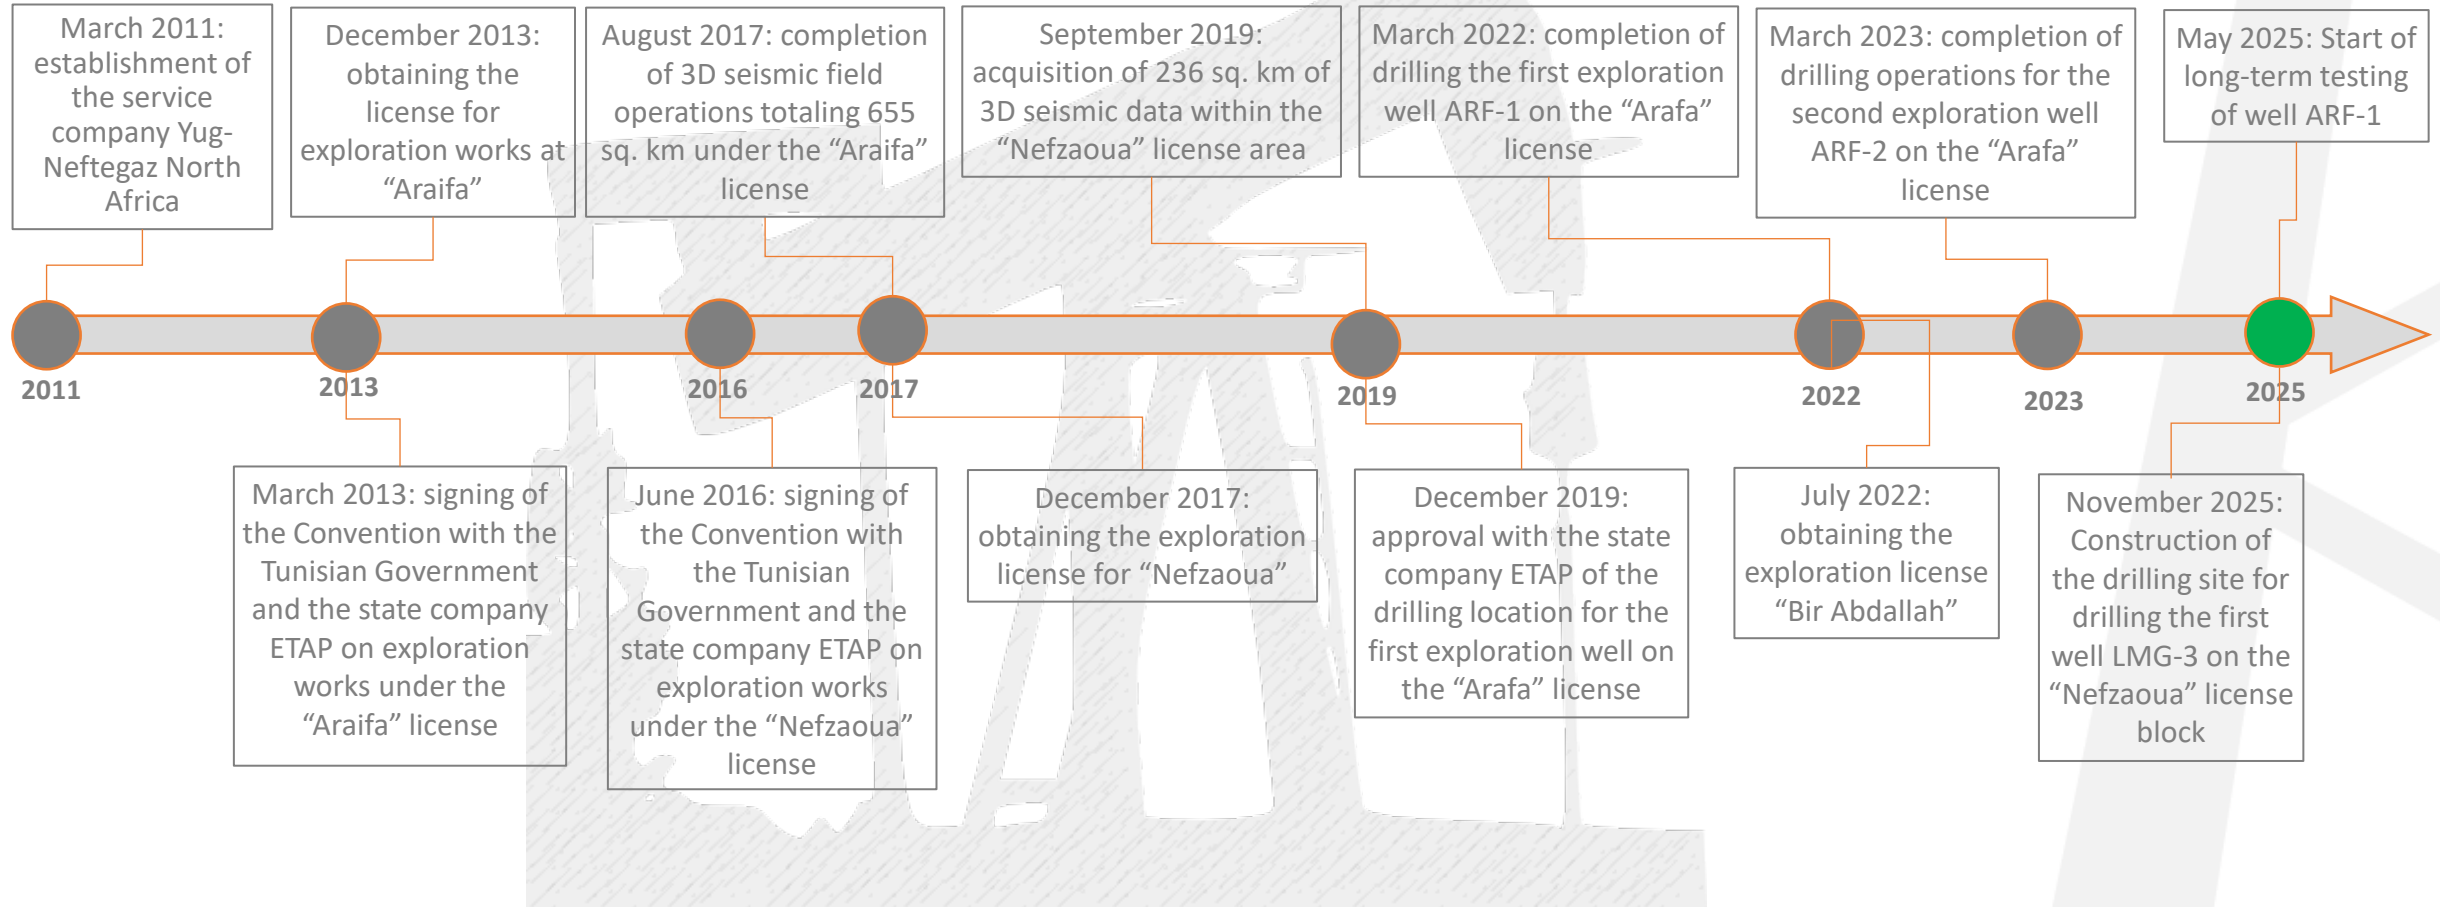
March 2011: establishment of the service company Yug-Neftegaz North Africa

December 2013: obtaining the license for exploration works at “Araifa”

August 2017: completion of 3D seismic field operations totaling 655 sq. km under the “Araifa” license

September 2019: acquisition of 236 sq. km of 3D seismic data within the “Nefzaoua” license area

March 2022: completion of drilling the first exploration well ARF-1 on the “Arafa” license

March 2023: completion of drilling operations for the second exploration well ARF-2 on the “Arafa” license

May 2025: Start of long-term testing of well ARF-1

2011

2013

2016

2017

2019

2022

2023

2025

March 2013: signing of the Convention with the Tunisian Government and the state company ETAP on exploration works under the “Araifa” license

June 2016: signing of the Convention with the Tunisian Government and the state company ETAP on exploration works under the “Nefzaoua” license

December 2017: obtaining the exploration license for “Nefzaoua”

December 2019: approval with the state company ETAP of the drilling location for the first exploration well on the “Arafa” license

July 2022: obtaining the exploration license “Bir Abdallah”

November 2025: Construction of the drilling site for drilling the first well LMG-3 on the “Nefzaoua” license block